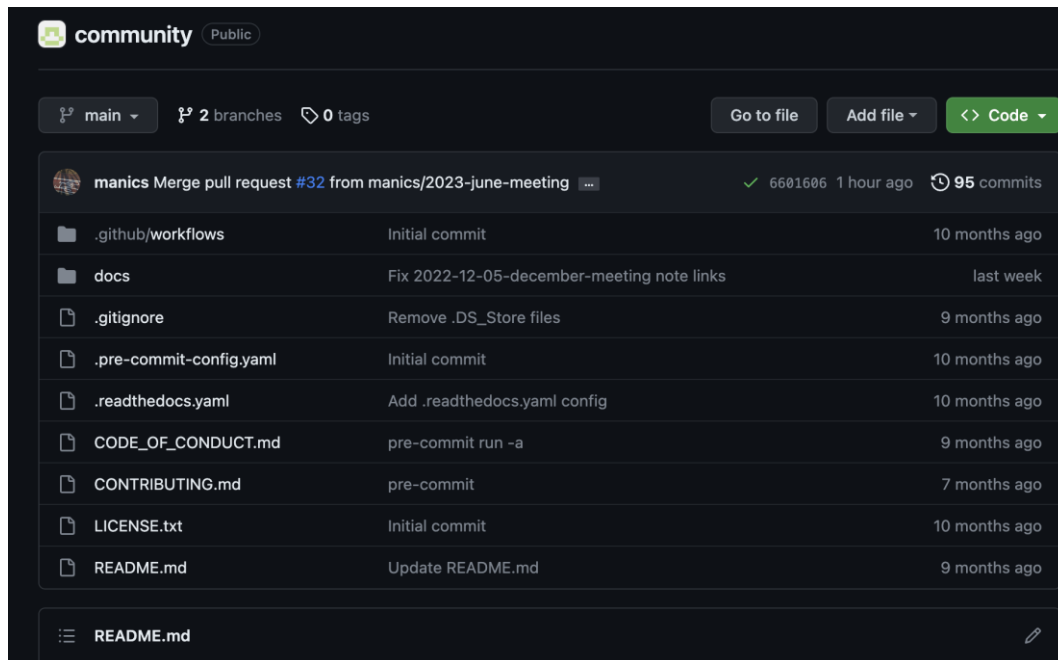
community Public

main 2 branches 0 tags Go to file Add file Code

manics Merge pull request #32 from manics/2023-june-meeting ... ✓ 6601606 1 hour ago 95 commits

| | | |
|---|---|---|
| .github/workflows | Initial commit | 10 months ago |
| docs | Fix 2022-12-05-december-meeting note links | last week |
| .gitignore | Remove .DS_Store files | 9 months ago |
| .pre-commit-config.yaml | Initial commit | 10 months ago |
| .readthedocs.yaml | Add .readthedocs.yaml config | 10 months ago |
| CODE_OF_CONDUCT.md | pre-commit run -a | 9 months ago |
| CONTRIBUTING.md | pre-commit | 7 months ago |
| LICENSE.txt | Initial commit | 10 months ago |
| README.md | Update README.md | 9 months ago |

README.md